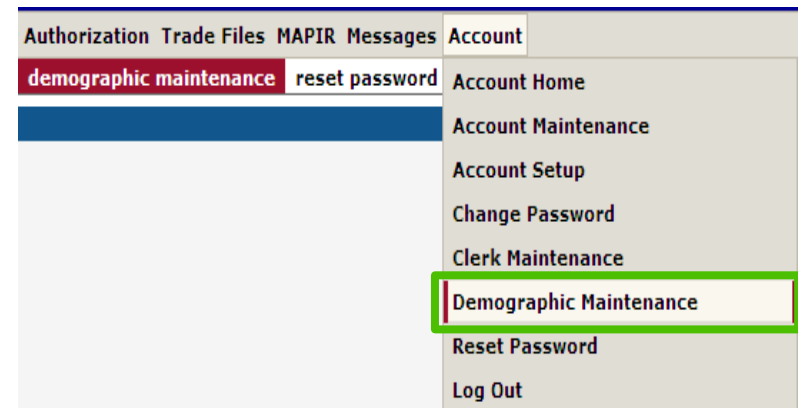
Authorization Trade Files MAPIR Messages Account

demographic maintenance reset password

Account Home
Account Maintenance
Account Setup
Change Password
Clerk Maintenance
Demographic Maintenance
Reset Password
Log Out